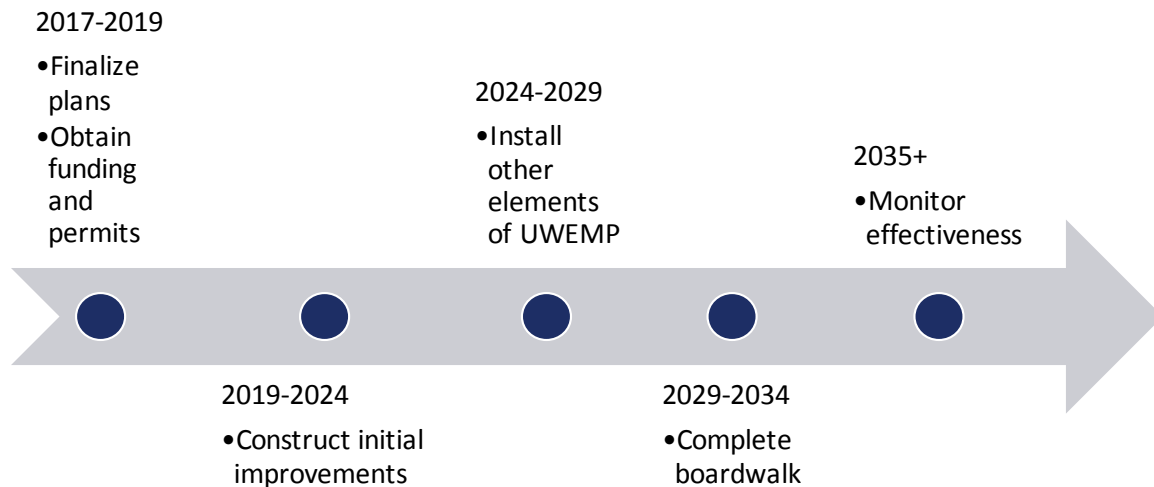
2017-2019

•Finalize plans
•Obtain funding and permits

2019-2024

•Construct initial improvements

2024-2029

•Install other elements of UWEMP

2029-2034

•Complete boardwalk

2035+

•Monitor effectiveness